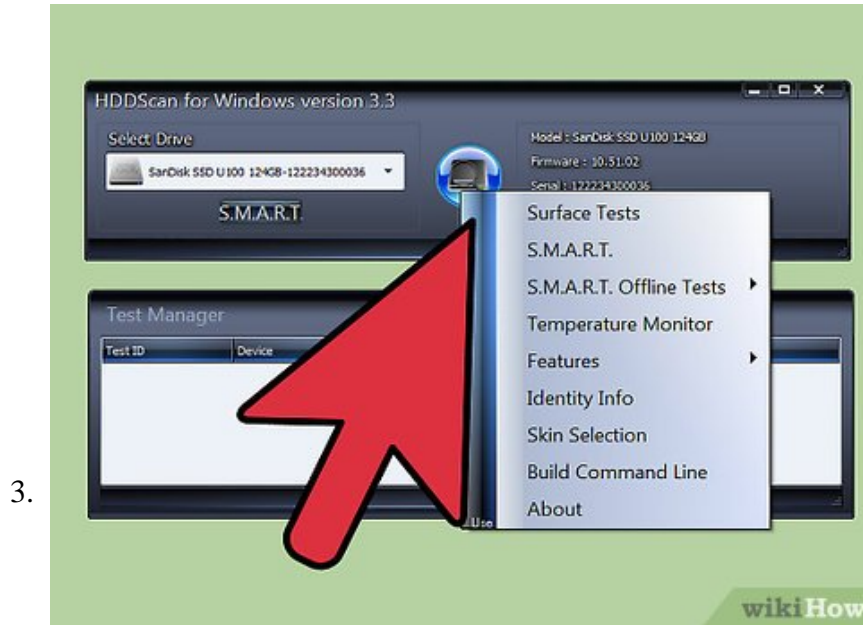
3.

HDDScan for Windows version 3.3

Select Drive

SanDisk SSD U100 124GB-122234300036

S.M.A.R.T.

Model : SanDisk SSD U100 124GB

Firmware : 10.51.02

Serial : 122234300036

Surface Tests

S.M.A.R.T.

S.M.A.R.T. Offline Tests

Temperature Monitor

Features

Identity Info

Skin Selection

Build Command Line

About

Test Manager

Test ID

Device

Use

wikiHow